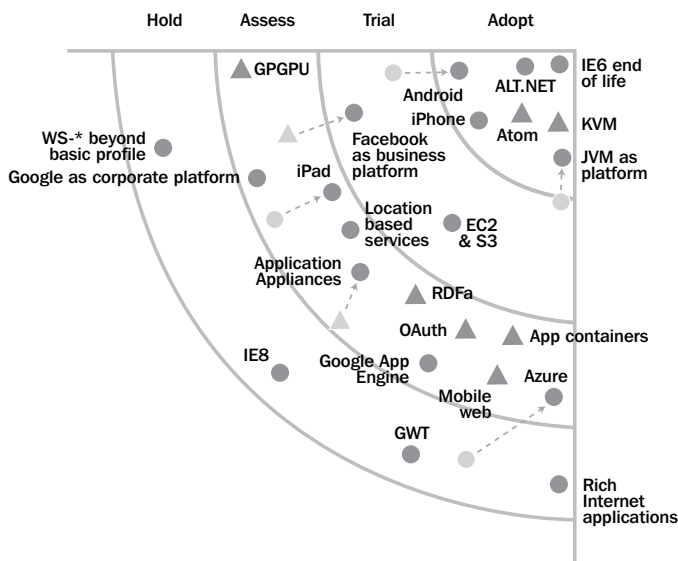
Hold Assess Trial Adopt

GPGPU

Android

ALT.NET

IE6 end of life

iPhone

Atom

KVM

WS-* beyond basic profile

Facebook as business platform

JVM as platform

Google as corporate platform

iPad

Location based services

EC2 & S3

Application Appliances

RDFa

OAuth

App containers

IE8

Google App Engine

Mobile web

Azure

GWT

Rich Internet applications